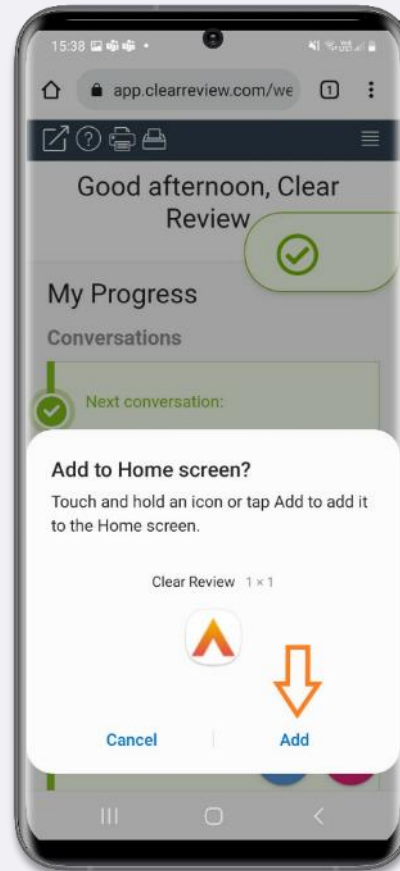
15:38

app.clearreview.com/we

1

Good afternoon, Clear Review

My Progress

Conversations

Next conversation:

Add to Home screen?

Touch and hold an icon or tap Add to add it to the Home screen.

Clear Review 1 × 1

Cancel

Add